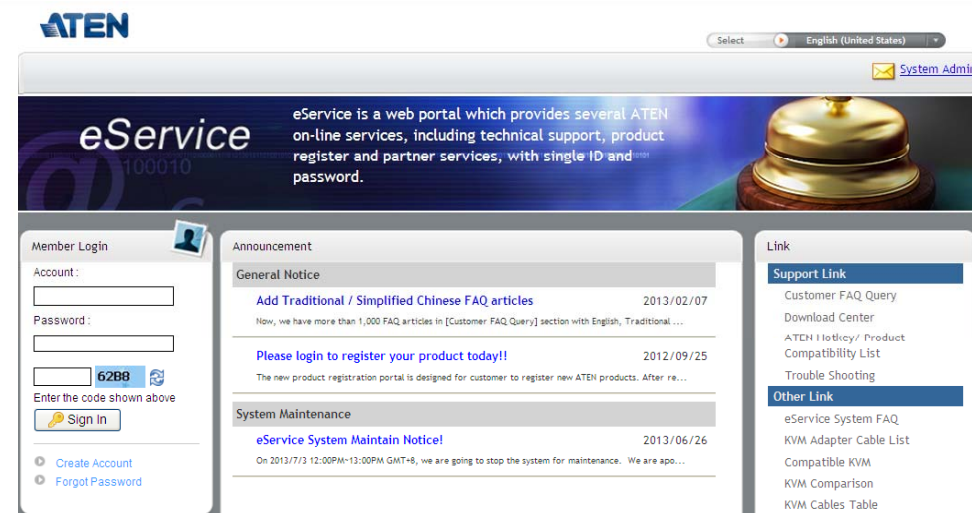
ATEN

Select English (United States)

System Admi

eService

eService is a web portal which provides several ATEN on-line services, including technical support, product register and partner services, with single ID and password.

Member Login

Account :

Password :

62B8

Enter the code shown above

Sign In

Create Account

Forgot Password

Announcement

General Notice

Add Traditional / Simplified Chinese FAQ articles 2013/02/07

Now, we have more than 1,000 FAQ articles in [Customer FAQ Query] section with English, Traditional ...

Please login to register your product today!! 2012/09/25

The new product registration portal is designed for customer to register new ATEN products. After re...

System Maintenance

eService System Maintain Notice! 2013/06/26

On 2013/7/3 12:00PM~13:00PM GMT+8, we are going to stop the system for maintenance. We are apo...

Link

Support Link

Customer FAQ Query

Download Center

ATEN Hotkey/ Product Compatibility List

Trouble Shooting

Other Link

eService System FAQ

KVM Adapter Cable List

Compatible KVM

KVM Comparison

KVM Cables Table